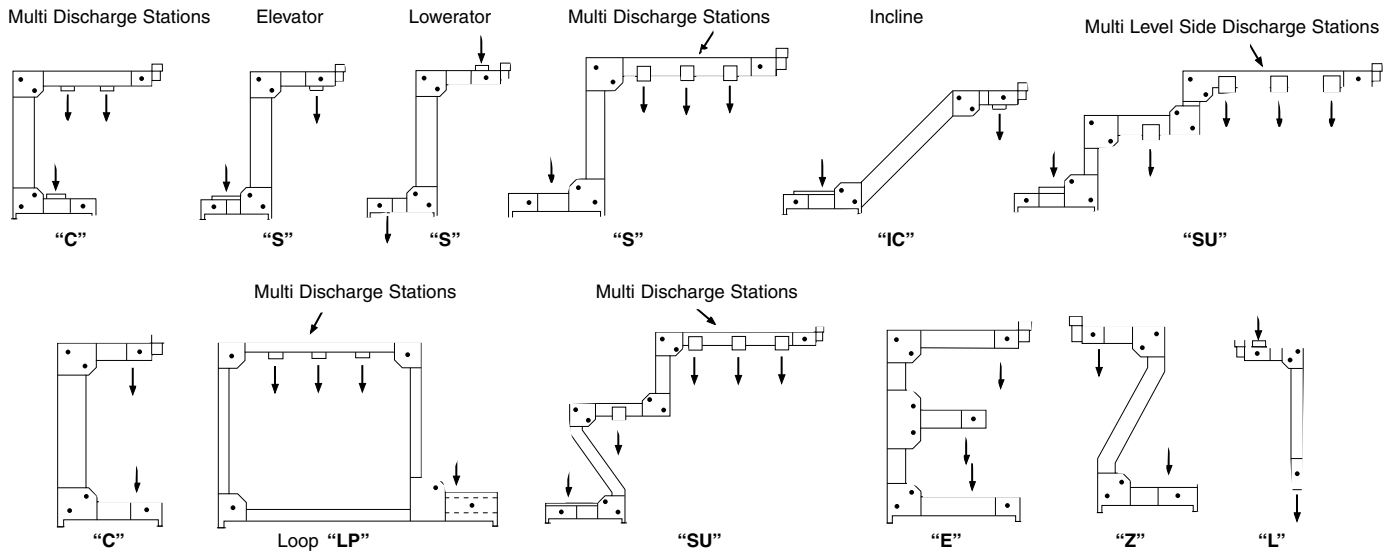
Multi Discharge Stations

Elevator

Lowerator

Multi Discharge Stations

Incline

Multi Level Side Discharge Stations

“C”

“S”

“S”

“S”

“IC”

“SU”

Multi Discharge Stations

Multi Discharge Stations

“C”

Loop “LP”

“SU”

“E”

“Z”

“L”